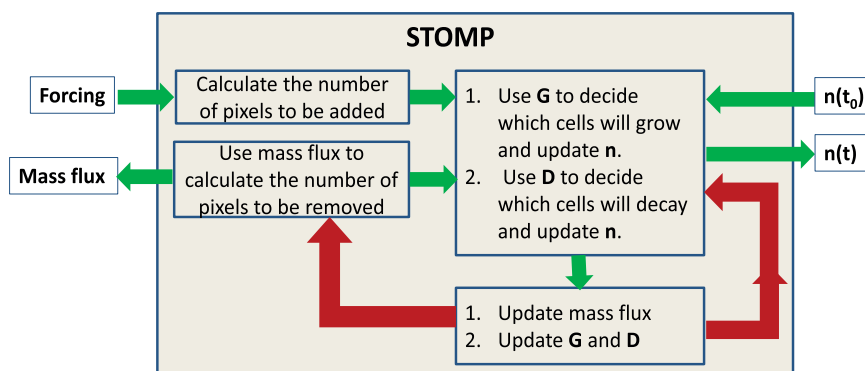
STOMP

Forcing

Calculate the number of pixels to be added

Mass flux

Use mass flux to calculate the number of pixels to be removed

1. Use **G** to decide which cells will grow and update **n**.
2. Use **D** to decide which cells will decay and update **n**.

$n(t_0)$

$n(t)$

1. Update mass flux
2. Update **G** and **D**